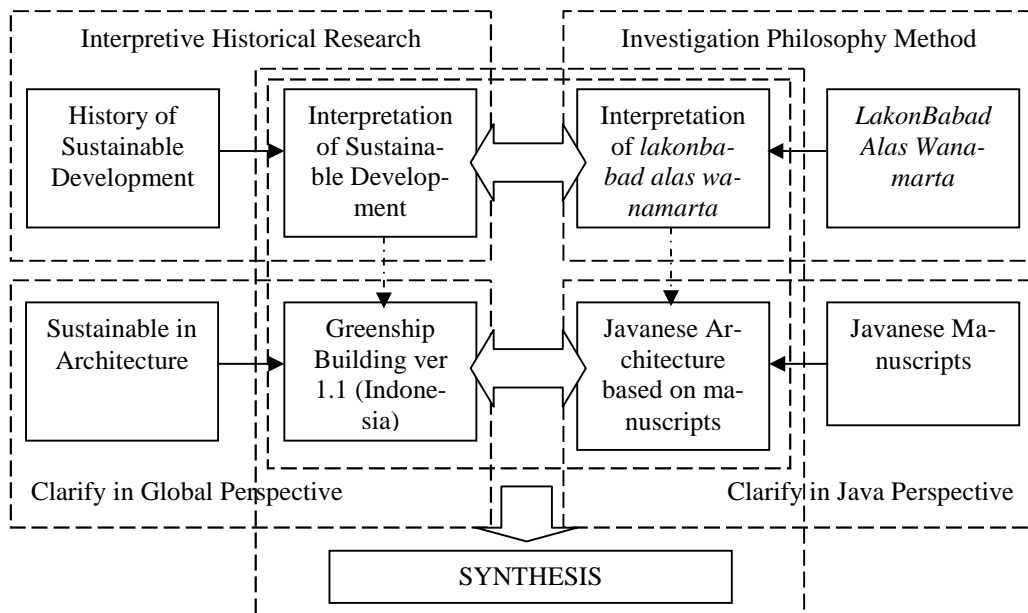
Interpretive Historical Research

Investigation Philosophy Method

History of Sustainable Development

Interpretation of Sustainable Development

Interpretation of *lakonbabad alas wanamarta*

*LakonBabad Alas Wanamarta*

Sustainable in Architecture

Greenship Building ver 1.1 (Indonesia)

Javanese Architecture based on manuscripts

Javanese Manuscripts

Clarify in Global Perspective

Clarify in Java Perspective

SYNTHESIS